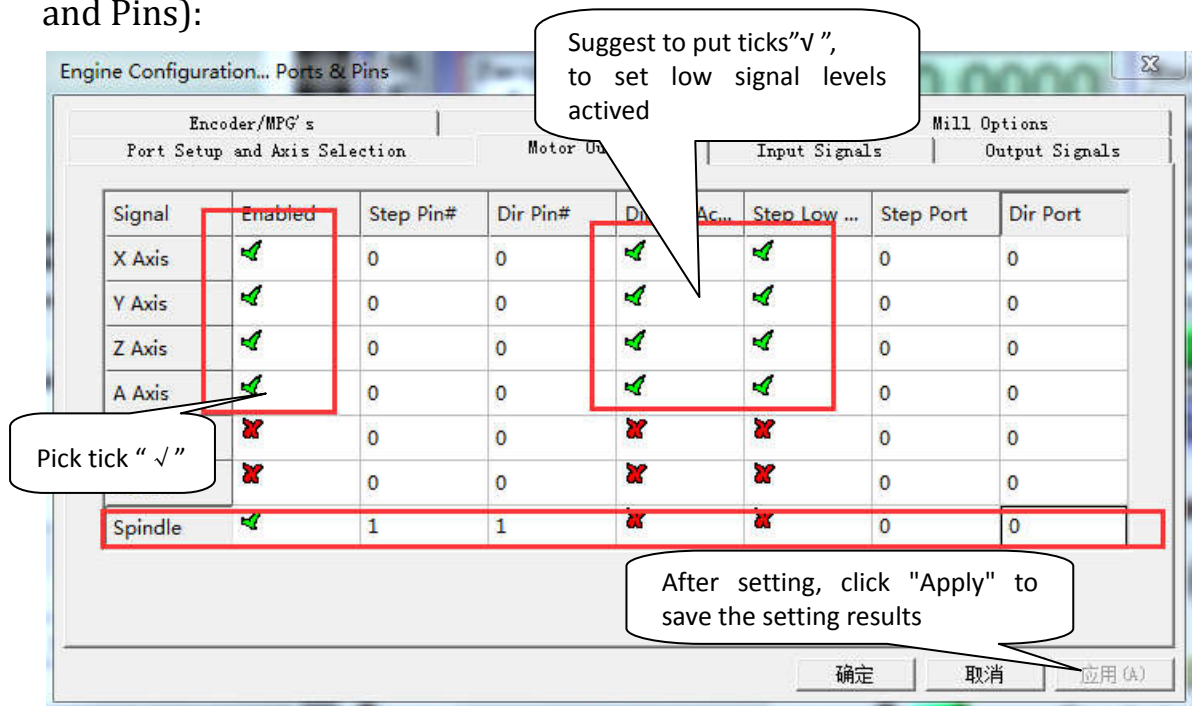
and Pins):

Engine Configuration... Ports & Pins

Suggest to put ticks"√ ", to set low signal levels actived

Encoder/MPG's
Mill Options
Port Setup and Axis Selection
Motor Ou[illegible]
Input Signals
Output Signals

| Signal | Enabled | Step Pin# | Dir Pin# | D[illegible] Ac... | Step Low ... | Step Port | Dir Port |
|---|---|---|---|---|---|---|---|
| X Axis | ✓ | 0 | 0 | ✓ | ✓ | 0 | 0 |
| Y Axis | ✓ | 0 | 0 | ✓ | ✓ | 0 | 0 |
| Z Axis | ✓ | 0 | 0 | ✓ | ✓ | 0 | 0 |
| A Axis | ✓ | 0 | 0 | ✓ | ✓ | 0 | 0 |
|  | ✗ | 0 | 0 | ✗ | ✗ | 0 | 0 |
|  | ✗ | 0 | 0 | ✗ | ✗ | 0 | 0 |
| Spindle | ✓ | 1 | 1 | ✗ | ✗ | 0 | 0 |

Pick tick " √ "

After setting, click "Apply" to save the setting results

确定 取消 应用(A)